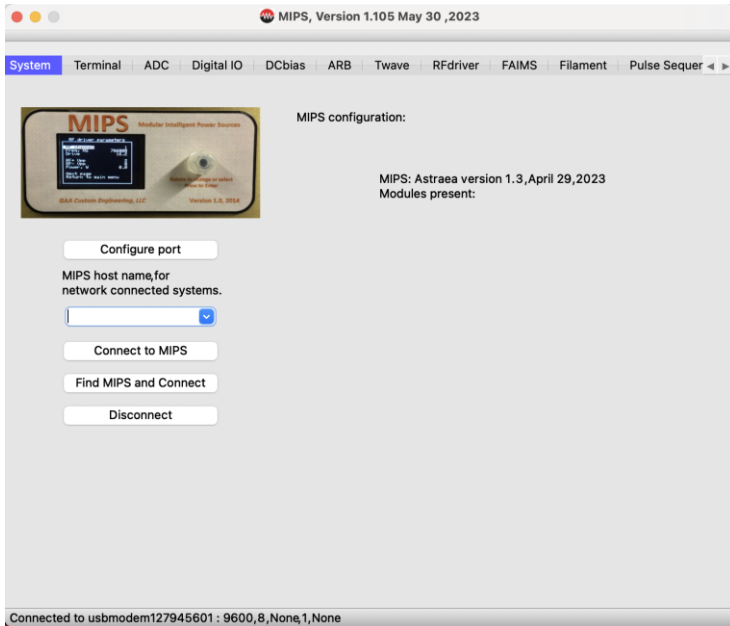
MIPS, Version 1.105 May 30 ,2023

System Terminal ADC Digital IO DCbias ARB Twave RFdriver FAIMS Filament Pulse Sequer

MIPS Modular Intelligent Power Sources

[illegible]

GAA Custom Engineering, LLC Version 1.0, 2014

MIPS configuration:

MIPS: Astraea version 1.3,April 29,2023
Modules present:

Configure port

MIPS host name,for network connected systems.

Connect to MIPS

Find MIPS and Connect

Disconnect

Connected to usbmodem127945601 : 9600,8,None,1,None